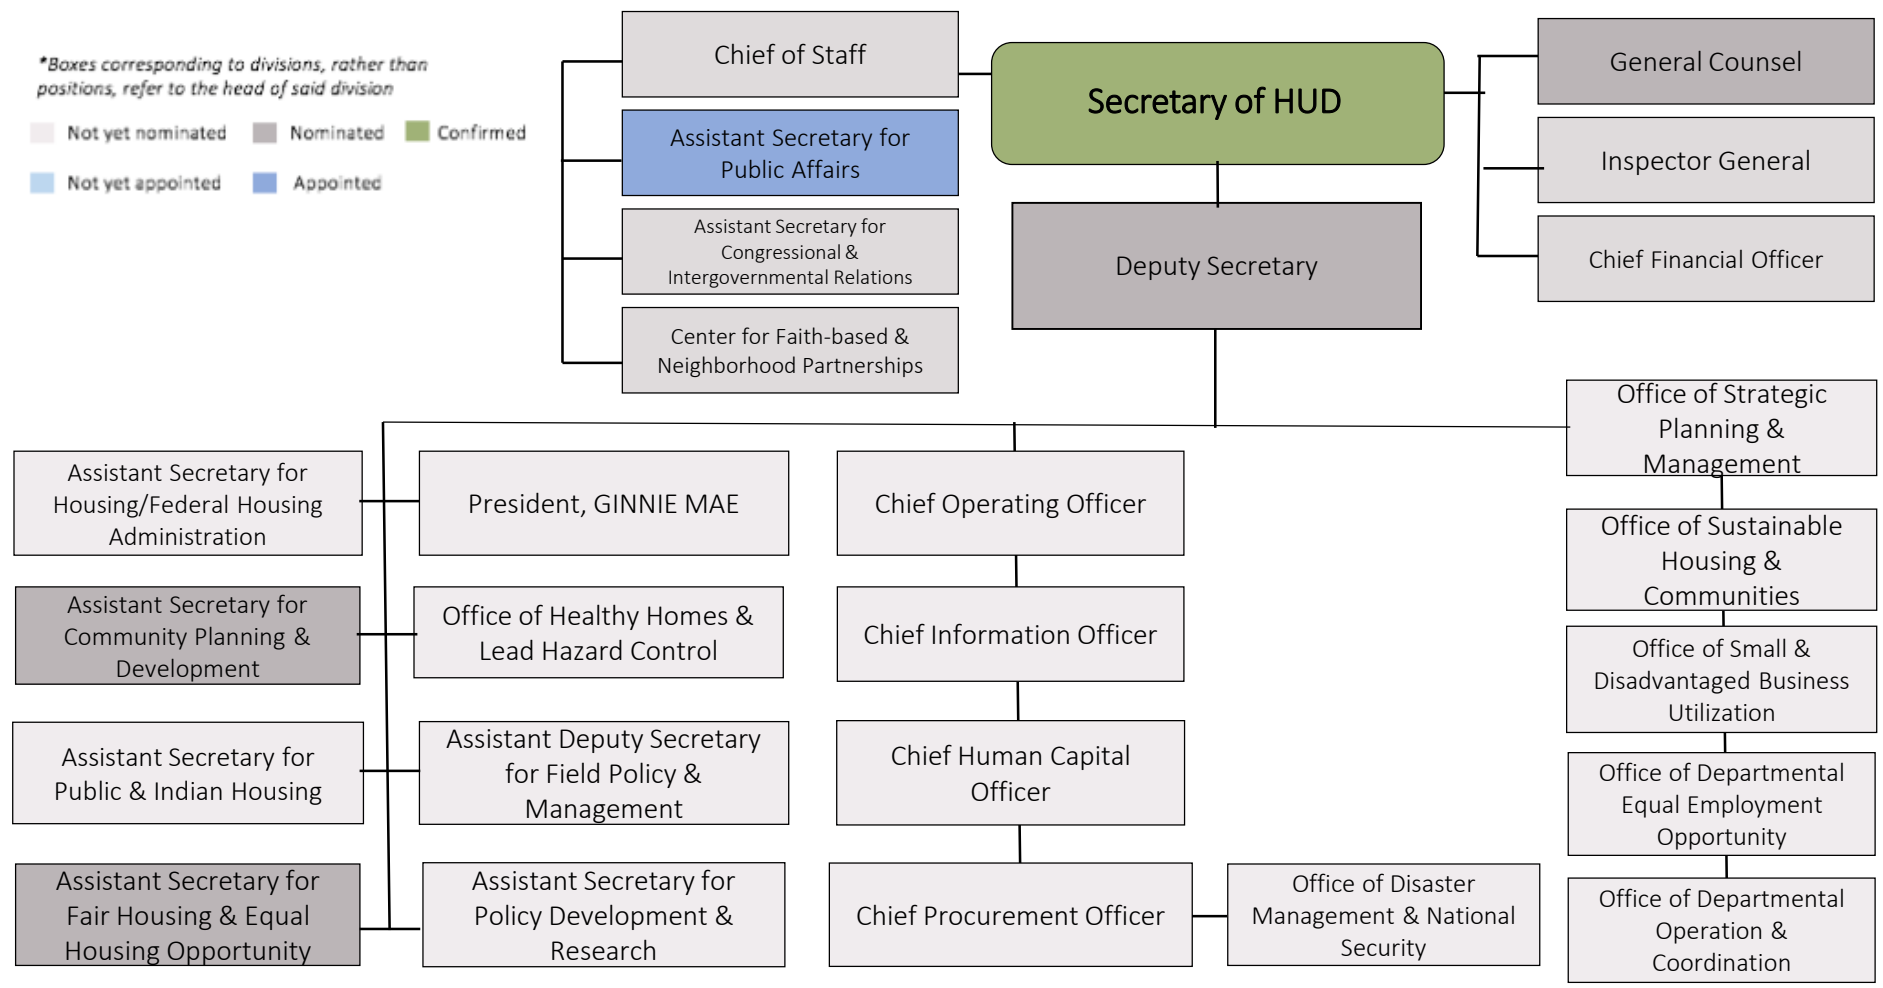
*Boxes corresponding to divisions, rather than positions, refer to the head of said division

Not yet nominated
Nominated
Confirmed
Not yet appointed
Appointed

Chief of Staff

Assistant Secretary for Public Affairs

Assistant Secretary for Congressional & Intergovernmental Relations

Center for Faith-based & Neighborhood Partnerships

Secretary of HUD

Deputy Secretary

General Counsel

Inspector General

Chief Financial Officer

Assistant Secretary for Housing/Federal Housing Administration

President, GINNIE MAE

Chief Operating Officer

Office of Strategic Planning & Management

Office of Sustainable Housing & Communities

Assistant Secretary for Community Planning & Development

Office of Healthy Homes & Lead Hazard Control

Chief Information Officer

Office of Small & Disadvantaged Business Utilization

Assistant Secretary for Public & Indian Housing

Assistant Deputy Secretary for Field Policy & Management

Chief Human Capital Officer

Office of Departmental Equal Employment Opportunity

Assistant Secretary for Fair Housing & Equal Housing Opportunity

Assistant Secretary for Policy Development & Research

Chief Procurement Officer

Office of Disaster Management & National Security

Office of Departmental Operation & Coordination